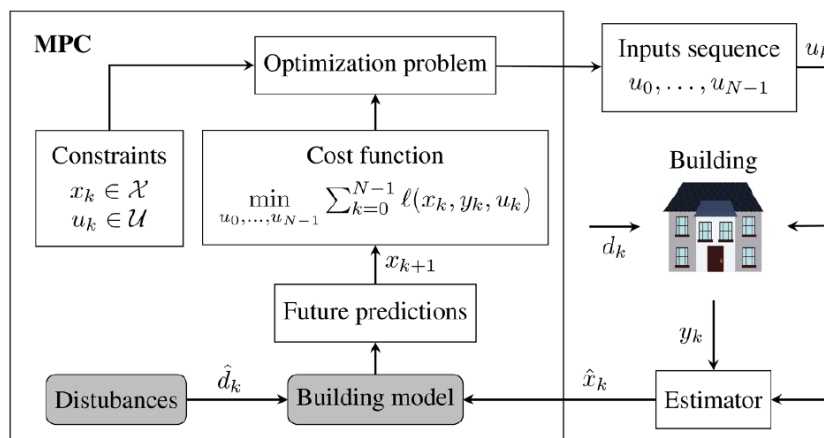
MPC

Optimization problem

Inputs sequence
$u_0, \ldots, u_{N-1}$

$u_{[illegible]}$

Constraints
$x_k \in \mathcal{X}$
$u_k \in \mathcal{U}$

Cost function
$\min_{u_0,\ldots,u_{N-1}} \sum_{k=0}^{N-1} \ell(x_k, y_k, u_k)$

Building

$d_k$

$x_{k+1}$

Future predictions

$y_k$

$\hat{d}_k$

$\hat{x}_k$

Distubances

Building model

Estimator